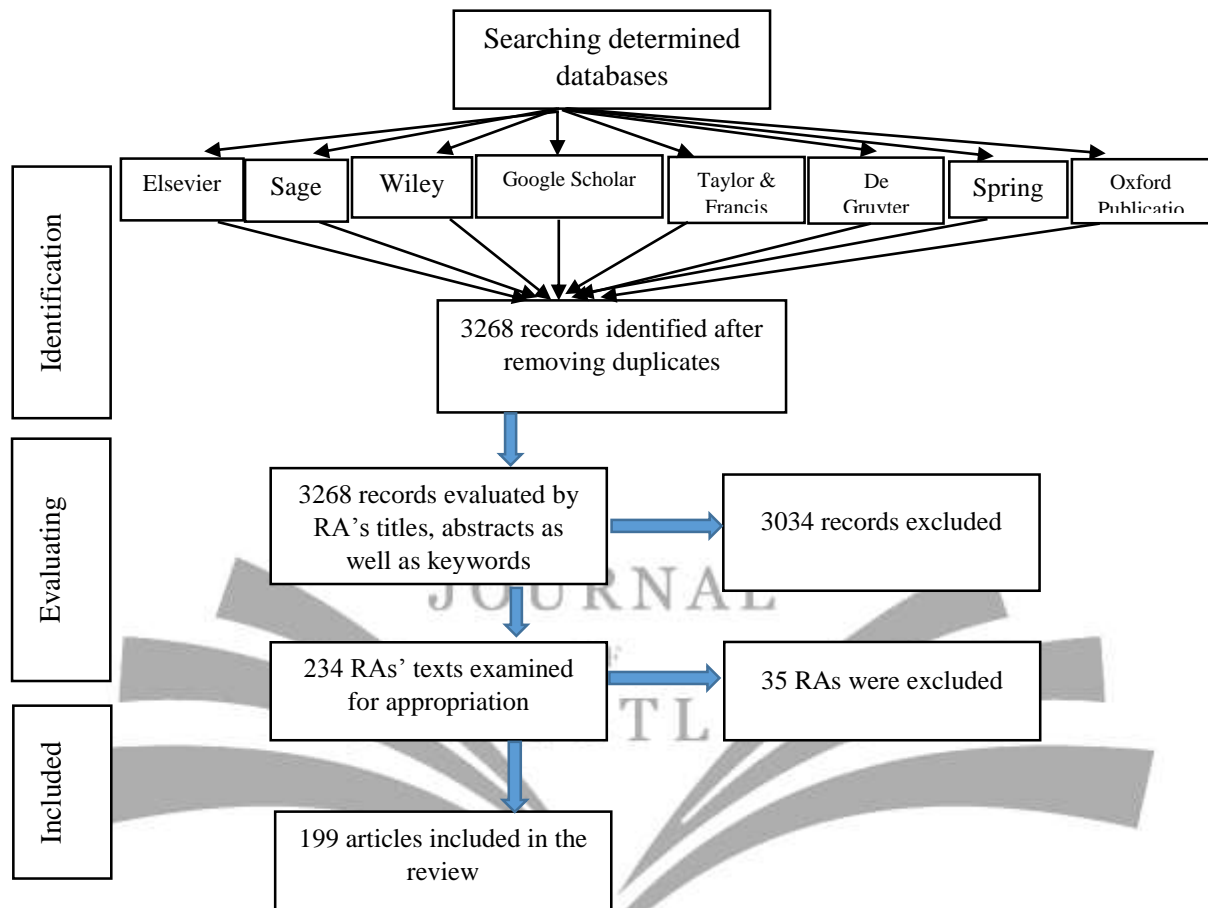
Searching determined databases

Identification

Elsevier

Sage

Wiley

Google Scholar

Taylor & Francis

De Gruyter

Spring

Oxford Publicatio

3268 records identified after removing duplicates

Evaluating

3268 records evaluated by RA's titles, abstracts as well as keywords

3034 records excluded

JOURNAL

234 RAs' texts examined for appropriation

35 RAs were excluded

TL

Included

199 articles included in the review